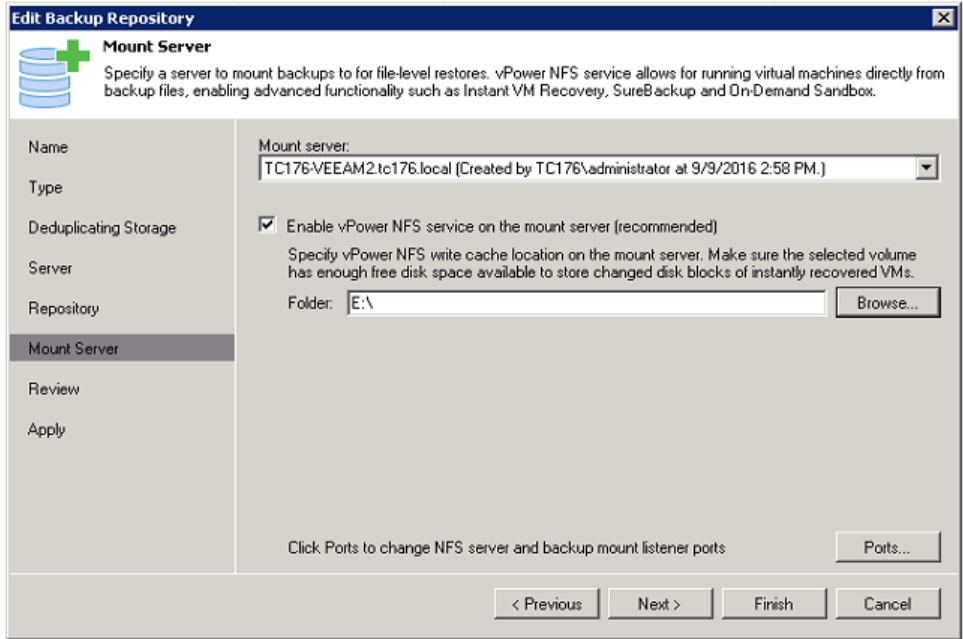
Edit Backup Repository

Mount Server

Specify a server to mount backups to for file-level restores. vPower NFS service allows for running virtual machines directly from backup files, enabling advanced functionality such as Instant VM Recovery, SureBackup and On-Demand Sandbox.

Name

Type

Deduplicating Storage

Server

Repository

Mount Server

Review

Apply

Mount server:

TC176-VEEAM2.tc176.local (Created by TC176\administrator at 9/9/2016 2:58 PM.)

Enable vPower NFS service on the mount server (recommended)

Specify vPower NFS write cache location on the mount server. Make sure the selected volume has enough free disk space available to store changed disk blocks of instantly recovered VMs.

Folder: E:\

Browse...

Click Ports to change NFS server and backup mount listener ports

Ports...

< Previous

Next >

Finish

Cancel